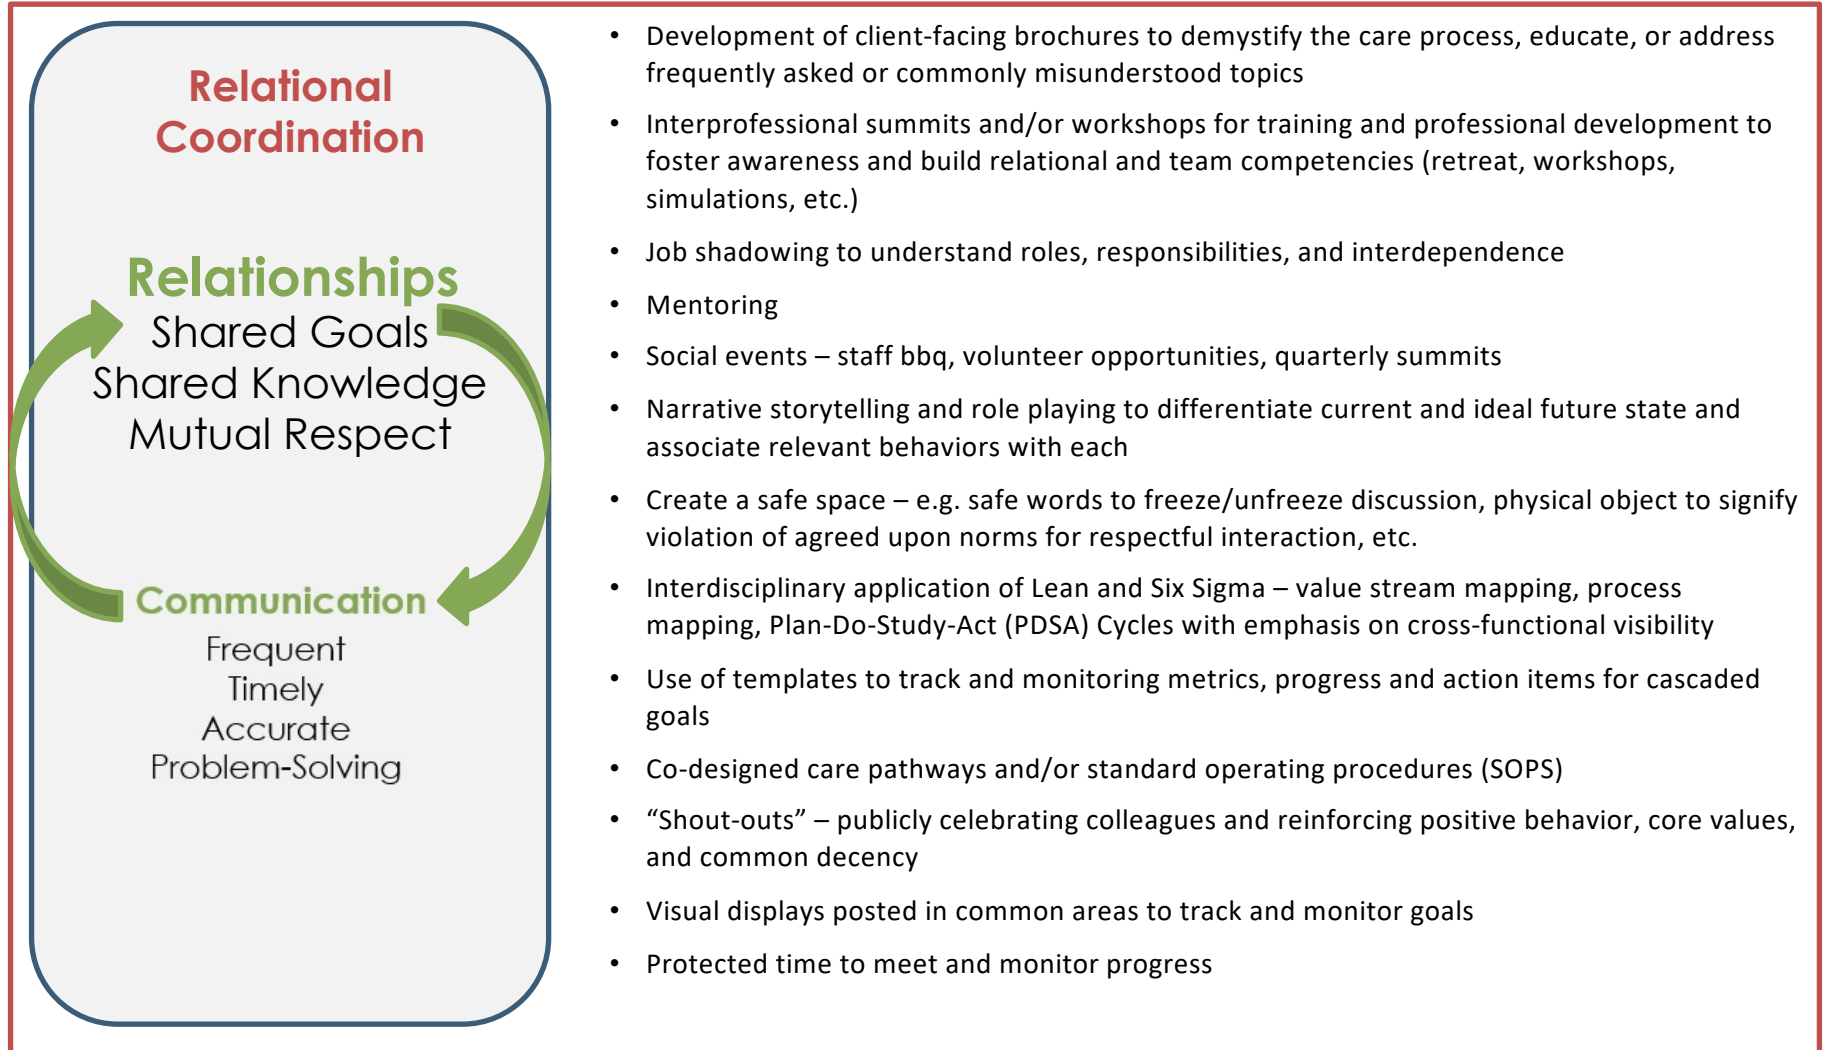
Relational Coordination

Relationships
Shared Goals
Shared Knowledge
Mutual Respect

Communication
Frequent
Timely
Accurate
Problem-Solving

- Development of client-facing brochures to demystify the care process, educate, or address frequently asked or commonly misunderstood topics
- Interprofessional summits and/or workshops for training and professional development to foster awareness and build relational and team competencies (retreat, workshops, simulations, etc.)
- Job shadowing to understand roles, responsibilities, and interdependence
- Mentoring
- Social events – staff bbq, volunteer opportunities, quarterly summits
- Narrative storytelling and role playing to differentiate current and ideal future state and associate relevant behaviors with each
- Create a safe space – e.g. safe words to freeze/unfreeze discussion, physical object to signify violation of agreed upon norms for respectful interaction, etc.
- Interdisciplinary application of Lean and Six Sigma – value stream mapping, process mapping, Plan-Do-Study-Act (PDSA) Cycles with emphasis on cross-functional visibility
- Use of templates to track and monitoring metrics, progress and action items for cascaded goals
- Co-designed care pathways and/or standard operating procedures (SOPS)
- “Shout-outs” – publicly celebrating colleagues and reinforcing positive behavior, core values, and common decency
- Visual displays posted in common areas to track and monitor goals
- Protected time to meet and monitor progress